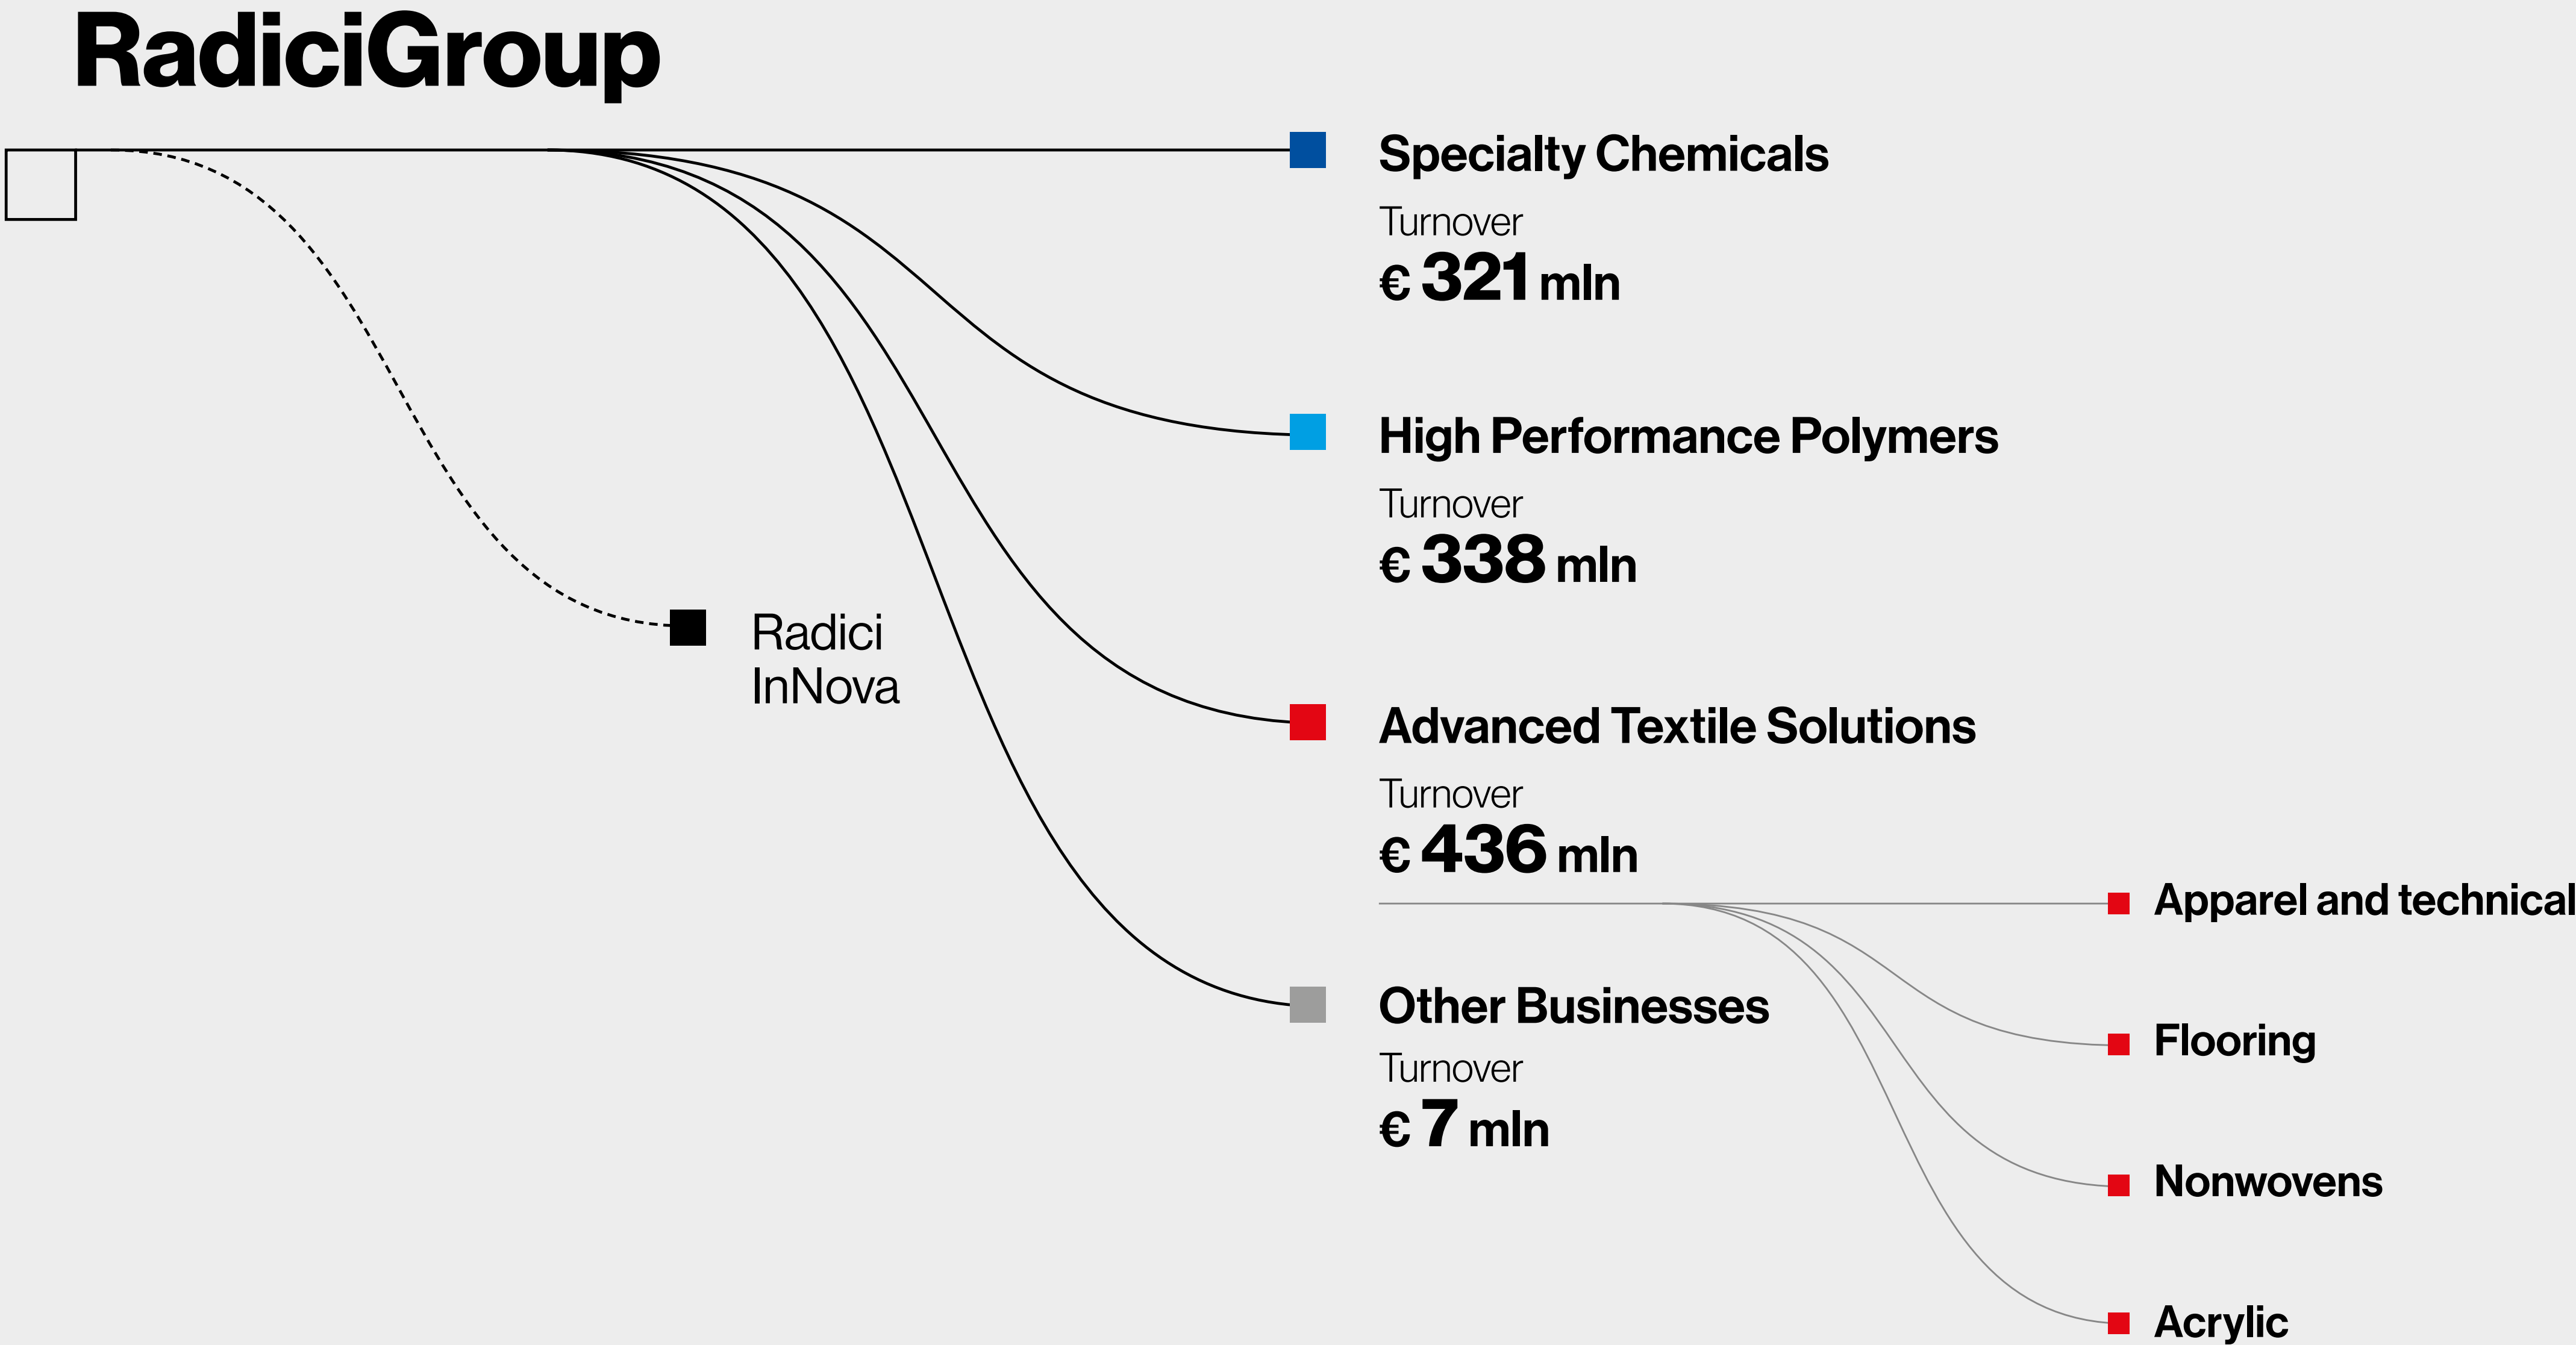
RadiciGroup

Specialty Chemicals
Turnover
€ 321 mln

High Performance Polymers
Turnover
€ 338 mln

Radici InNova

Advanced Textile Solutions
Turnover
€ 436 mln

Apparel and technical

Flooring

Nonwovens

Acrylic

Other Businesses
Turnover
€ 7 mln